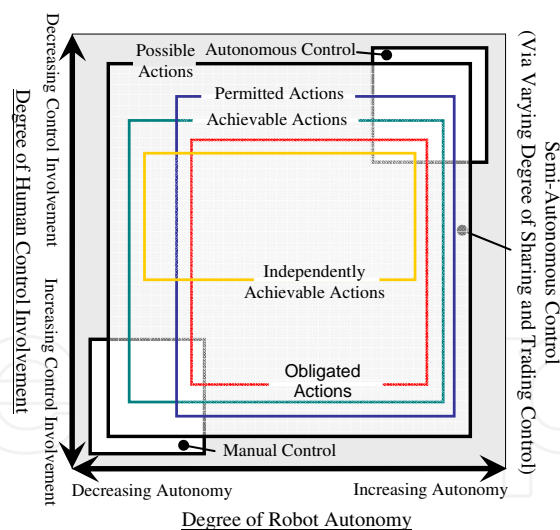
Possible Actions

Autonomous Control

Permitted Actions

Achievable Actions

Independently Achievable Actions

Obligated Actions

Manual Control

Decreasing Control Involvement

Increasing Control Involvement

Degree of Human Control Involvement

Semi-Autonomous Control (Via Varying Degree of Sharing and Trading Control)

Decreasing Autonomy

Increasing Autonomy

Degree of Robot Autonomy